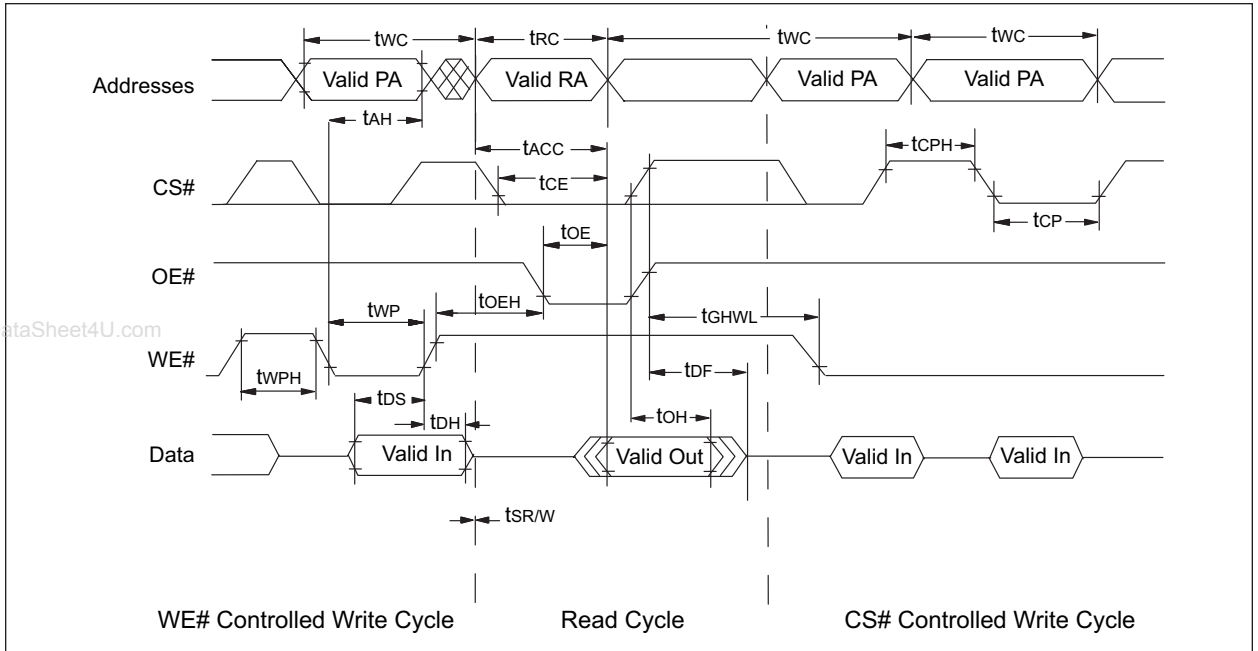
tWC
tRC
tWC
tWC
Addresses
Valid PA
Valid RA
Valid PA
Valid PA
tAH
tACC
tCPH
CS#
tCE
tCP
tOE
OE#
tOEH
tWP
tGHWL
ataSheet4U.com
WE#
tWPH
tDF
tDS
tOH
tDH
Data
Valid In
Valid Out
Valid In
Valid In
tSR/W

WE# Controlled Write Cycle
Read Cycle
CS# Controlled Write Cycle